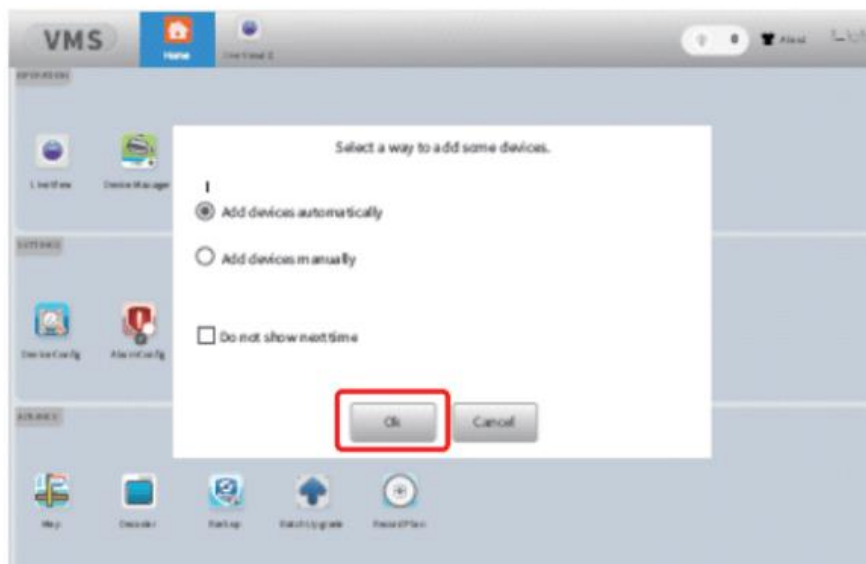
VMS

Home

Live View 1

About

OPERATION

Live View

Device Manager

SYSTEM

Device Config

Alarm Config

ADVANCE

Map

Decoder

Backup

Batch Upgrade

Record Plan

Select a way to add some devices.

Add devices automatically

Add devices manually

Do not show next time

Ok

Cancel